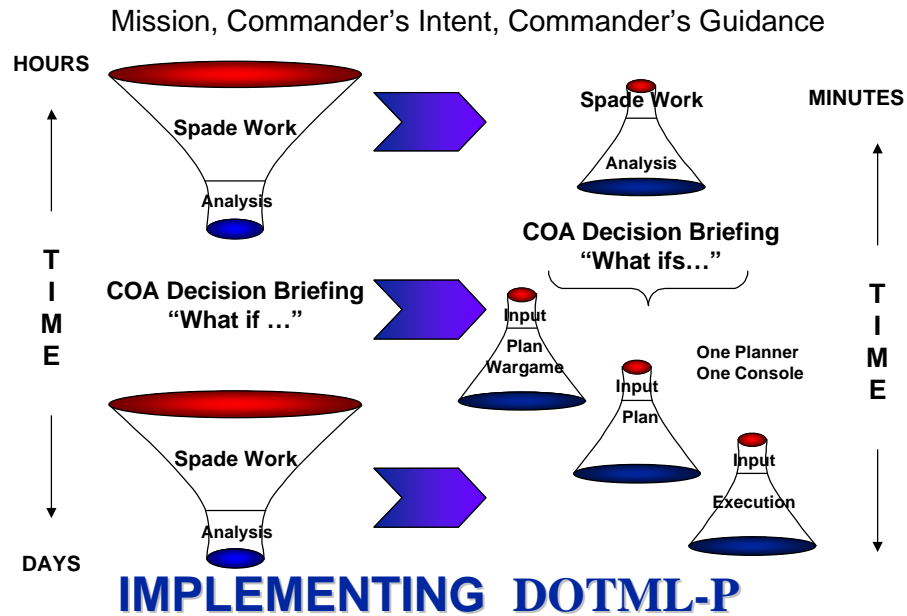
Mission, Commander's Intent, Commander's Guidance

HOURS

Spade Work

Analysis

Spade Work

Analysis

MINUTES

T
I
M
E

COA Decision Briefing
"What ifs…"

COA Decision Briefing
"What if …"

Input
Plan
Wargame

One Planner
One Console

T
I
M
E

Input
Plan

Spade Work

Input
Execution

Analysis

DAYS

IMPLEMENTING DOTML-P